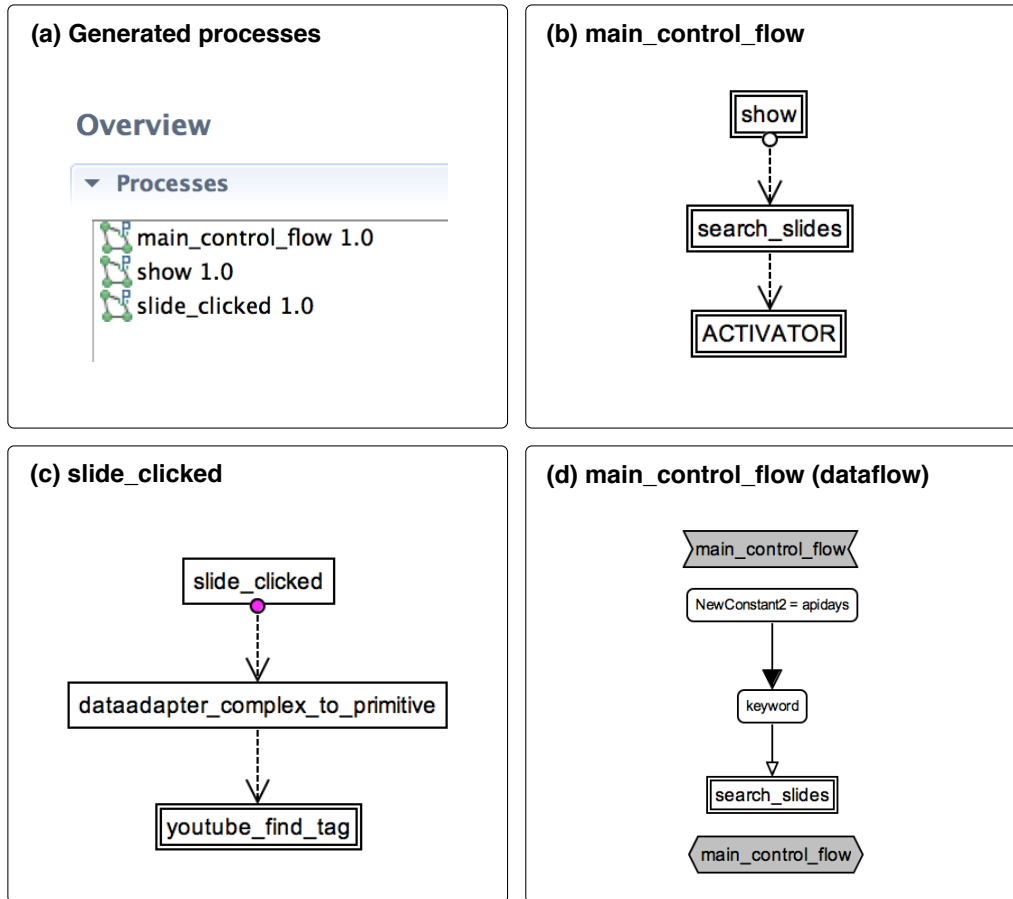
(a) Generated processes

Overview

Processes

main_control_flow 1.0
show 1.0
slide_clicked 1.0

(b) main_control_flow

show

search_slides

ACTIVATOR

(c) slide_clicked

slide_clicked

dataadapter_complex_to_primitive

youtube_find_tag

(d) main_control_flow (dataflow)

main_control_flow

NewConstant2 = apidays

keyword

search_slides

main_control_flow